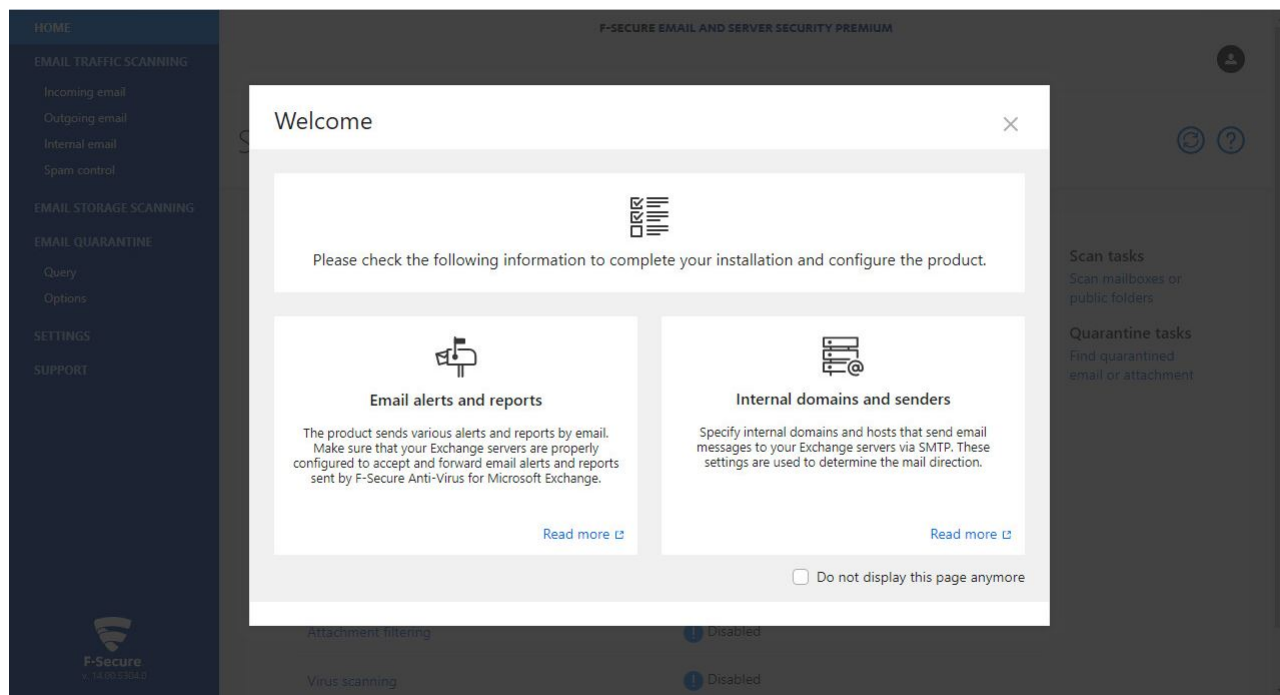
HOME
EMAIL TRAFFIC SCANNING
Incoming email
Outgoing email
Internal email
Spam control
EMAIL STORAGE SCANNING
EMAIL QUARANTINE
Query
Options
SETTINGS
SUPPORT

F-Secure
v. 14.00.5304.0

F-SECURE EMAIL AND SERVER SECURITY PREMIUM

Welcome

Please check the following information to complete your installation and configure the product.

Email alerts and reports

The product sends various alerts and reports by email. Make sure that your Exchange servers are properly configured to accept and forward email alerts and reports sent by F-Secure Anti-Virus for Microsoft Exchange.

Read more

Internal domains and senders

Specify internal domains and hosts that send email messages to your Exchange servers via SMTP. These settings are used to determine the mail direction.

Read more

Do not display this page anymore

Scan tasks
Scan mailboxes or public folders

Quarantine tasks
Find quarantined email or attachment

Attachment filtering
Disabled

Virus scanning
Disabled